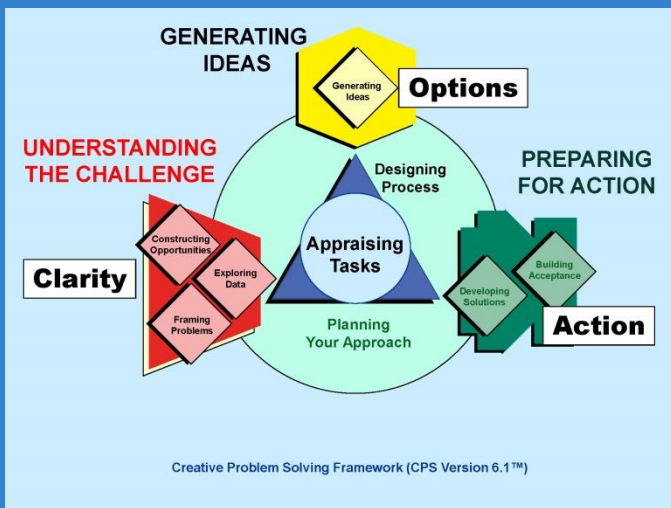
GENERATING IDEAS

Generating Ideas

Options

UNDERSTANDING THE CHALLENGE

PREPARING FOR ACTION

Designing Process

Appraising Tasks

Constructing Opportunities

Exploring Data

Framing Problems

Clarity

Building Acceptance

Developing Solutions

Action

Planning Your Approach

Creative Problem Solving Framework (CPS Version 6.1™)